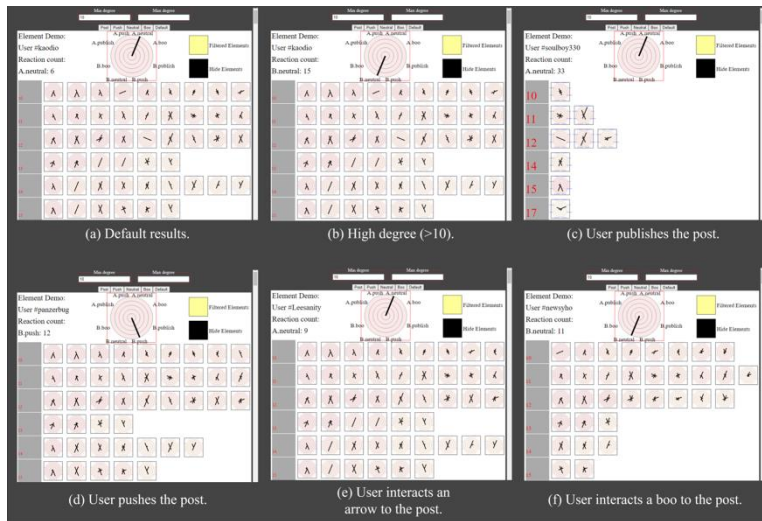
Max degree Max degree

Post Push Neutral Boo Default

Element Demo:
User #kaodio
Reaction count:
A.neutral: 6

A.push A.neutral
A.publish A.boo
B.boo B.publish
B.neutral B.push

Filtered Elements

Hide Elements

(a) Default results.

Max degree Max degree

Post Push Neutral Boo Default

Element Demo:
User #kaodio
Reaction count:
A.neutral: 15

A.push A.neutral
A.publish A.boo
B.boo B.publish
B.neutral B.push

Filtered Elements

Hide Elements

(b) High degree (>10).

Max degree Max degree

Post Push Neutral Boo Default

Element Demo:
User #soulboy330
Reaction count:
A.neutral: 33

A.push A.neutral
A.publish A.boo
B.boo B.publish
B.neutral B.push

Filtered Elements

Hide Elements

10
11
12
14
15
17

(c) User publishes the post.

Max degree Max degree

Post Push Neutral Boo Default

Element Demo:
User #panzerbug
Reaction count:
B.push: 12

A.push A.neutral
A.publish A.boo
B.boo B.publish
B.neutral B.push

Filtered Elements

Hide Elements

(d) User pushes the post.

Max degree Max degree

Post Push Neutral Boo Default

Element Demo:
User #Leesanity
Reaction count:
A.neutral: 9

A.push A.neutral
A.publish A.boo
B.boo B.publish
B.neutral B.push

Filtered Elements

Hide Elements

(e) User interacts an arrow to the post.

Max degree Max degree

Post Push Neutral Boo Default

Element Demo:
User #aewsyho
Reaction count:
B.publish: 11

A.push A.neutral
A.publish A.boo
B.boo B.publish
B.neutral B.push

Filtered Elements

Hide Elements

(f) User interacts a boo to the post.